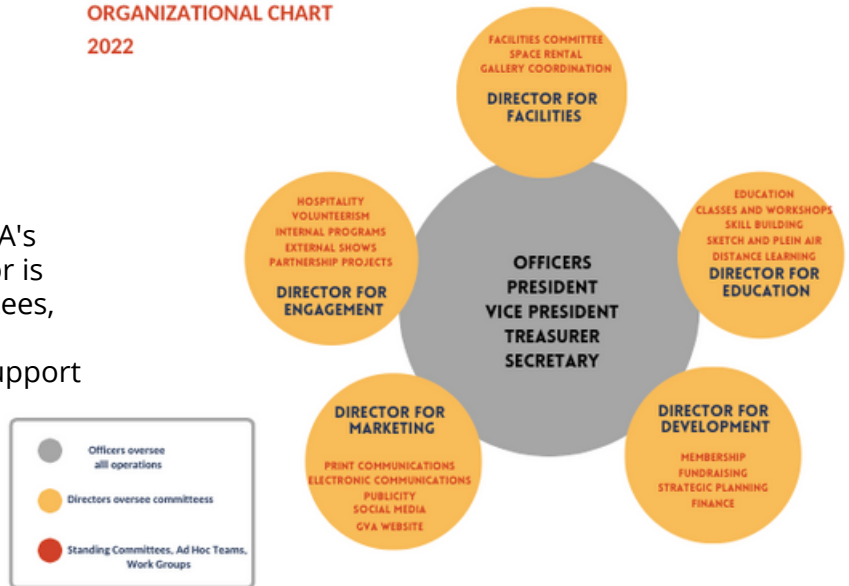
ORGANIZATIONAL CHART
2022

A's
or is
ees,

upport

FACILITIES COMMITTEE
SPACE RENTAL
GALLERY COORDINATION
DIRECTOR FOR FACILITIES

HOSPITALITY
VOLUNTEERISM
INTERNAL PROGRAMS
EXTERNAL SHOWS
PARTNERSHIP PROJECTS
DIRECTOR FOR ENGAGEMENT

OFFICERS
PRESIDENT
VICE PRESIDENT
TREASURER
SECRETARY

EDUCATION
CLASSES AND WORKSHOPS
SKILL BUILDING
SKETCH AND PLEIN AIR
DISTANCE LEARNING
DIRECTOR FOR EDUCATION

DIRECTOR FOR MARKETING
PRINT COMMUNICATIONS
ELECTRONIC COMMUNICATIONS
PUBLICITY
SOCIAL MEDIA
GVA WEBSITE

DIRECTOR FOR DEVELOPMENT
MEMBERSHIP
FUNDRAISING
STRATEGIC PLANNING
FINANCE

Officers oversee alll operations

Directors oversee committeess

Standing Committees, Ad Hoc Teams, Work Groups